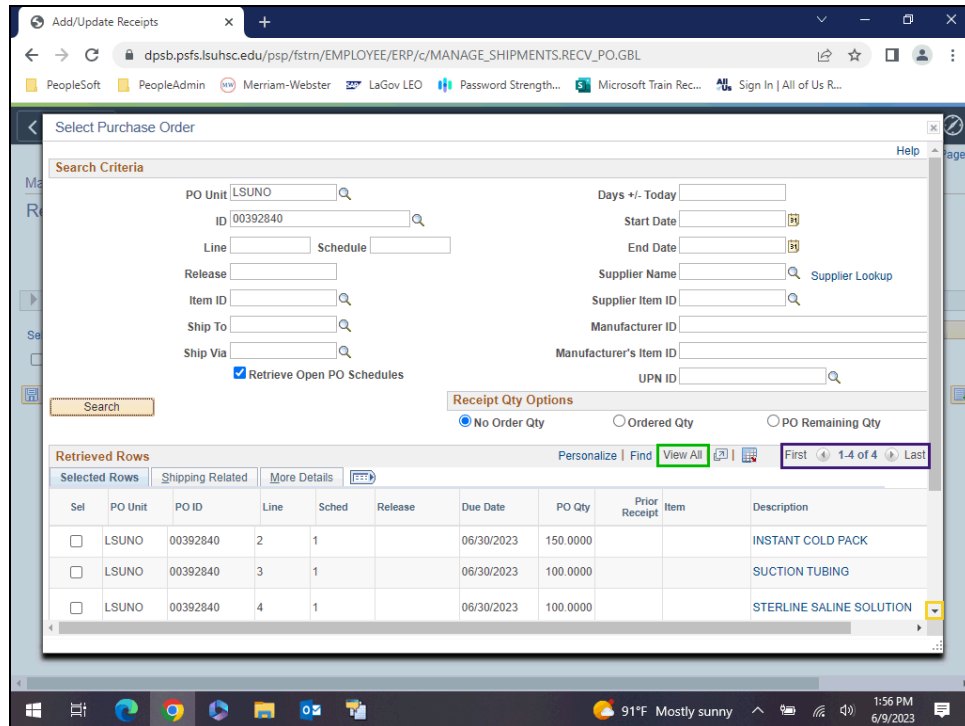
Add/Update Receipts

dpsb.psfs.lsuhsc.edu/psp/fstrn/EMPLOYEE/ERP/c/MANAGE_SHIPMENTS.RECV_PO.GBL

PeopleSoft PeopleAdmin Merriam-Webster LaGov LEO Password Strength... Microsoft Train Rec... Sign In | All of Us R...

Select Purchase Order

Help

Search Criteria

PO Unit LSUNO
ID 00392840
Line Schedule
Release
Item ID
Ship To
Ship Via
Retrieve Open PO Schedules

Days +/- Today
Start Date
End Date
Supplier Name Supplier Lookup
Supplier Item ID
Manufacturer ID
Manufacturer's Item ID
UPN ID

Search

Receipt Qty Options
No Order Qty Ordered Qty PO Remaining Qty

Retrieved Rows
Personalize | Find View All | First 1-4 of 4 Last

Selected Rows Shipping Related More Details

| Sel | PO Unit | PO ID | Line | Sched | Release | Due Date | PO Qty | Prior Receipt | Item | Description |
|---|---|---|---|---|---|---|---|---|---|---|
| | LSUNO | 00392840 | 2 | 1 | | 06/30/2023 | 150.0000 | | | INSTANT COLD PACK |
| | LSUNO | 00392840 | 3 | 1 | | 06/30/2023 | 100.0000 | | | SUCTION TUBING |
| | LSUNO | 00392840 | 4 | 1 | | 06/30/2023 | 100.0000 | | | STERLINE SALINE SOLUTION |

91°F Mostly sunny 1:56 PM 6/9/2023